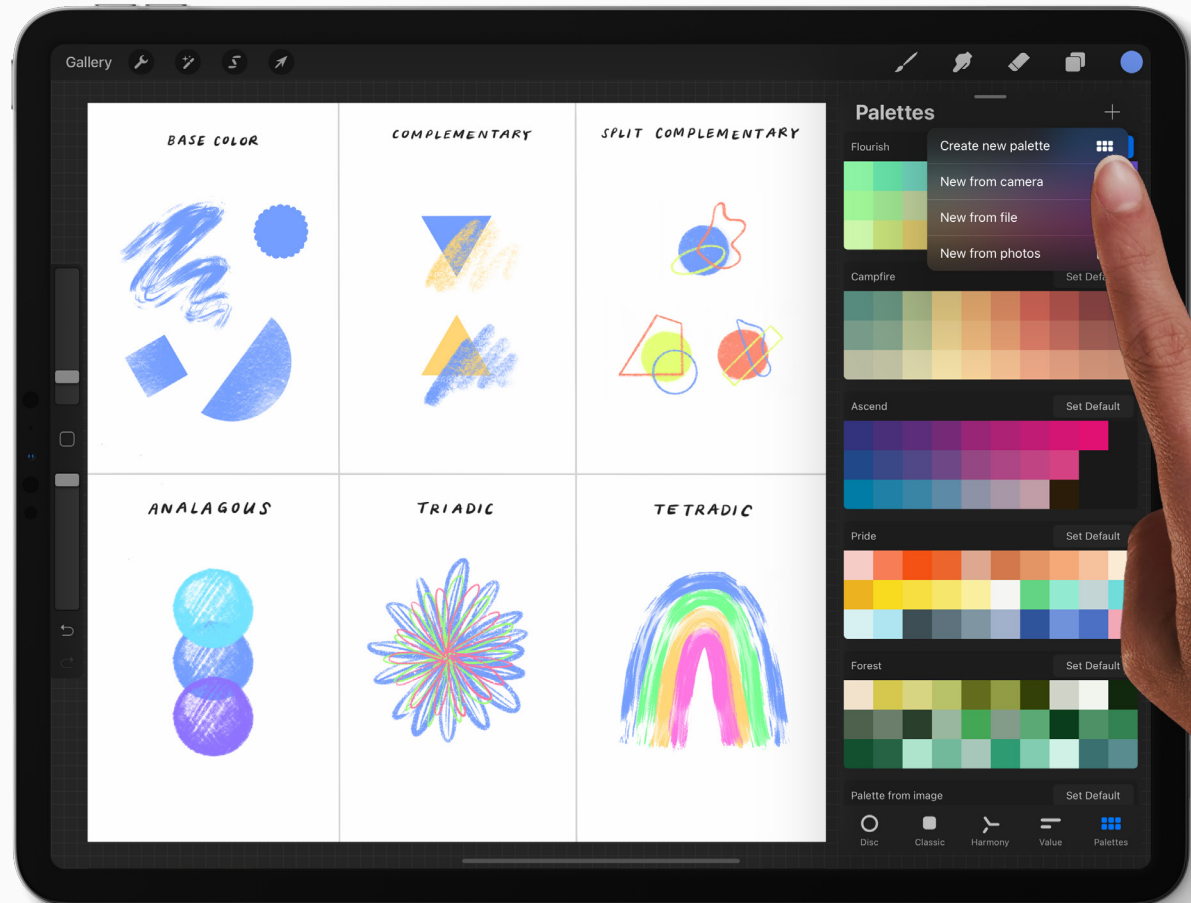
Gallery

BASE COLOR

COMPLEMENTARY

SPLIT COMPLEMENTARY

ANALAGOUS

TRIADIC

TETRADIC

Palettes

+

Flourish

Create new palette

New from camera

New from file

New from photos

Campfire

Set Defa

Ascend

Set Default

Pride

Set Default

Forest

Set Default

Palette from image

Set Default

Disc

Classic

Harmony

Value

Palettes